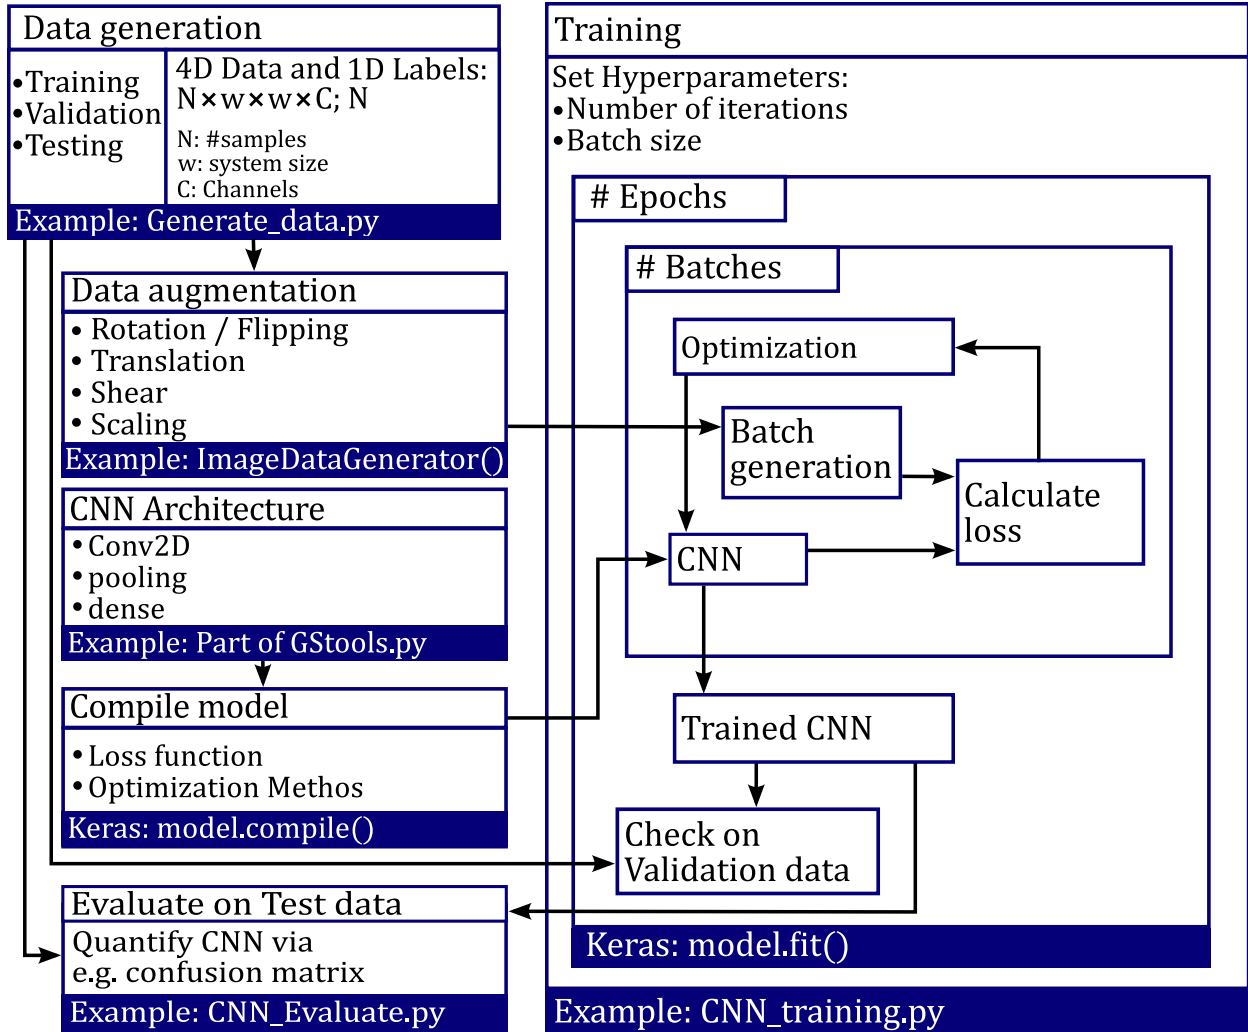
Data generation

•Training
•Validation
•Testing

4D Data and 1D Labels:
N×w×w×C; N

N: #samples
w: system size
C: Channels

Example: Generate_data.py

Data augmentation
• Rotation / Flipping
• Translation
• Shear
• Scaling
Example: ImageDataGenerator()

CNN Architecture
• Conv2D
• pooling
• dense
Example: Part of GStools.py

Compile model
• Loss function
• Optimization Methos
Keras: model.compile()

Evaluate on Test data
Quantify CNN via e.g. confusion matrix
Example: CNN_Evaluate.py

Training
Set Hyperparameters:
•Number of iterations
•Batch size

# Epochs

# Batches

Optimization

Batch generation

Calculate loss

CNN

Trained CNN

Check on Validation data

Keras: model.fit()

Example: CNN_training.py